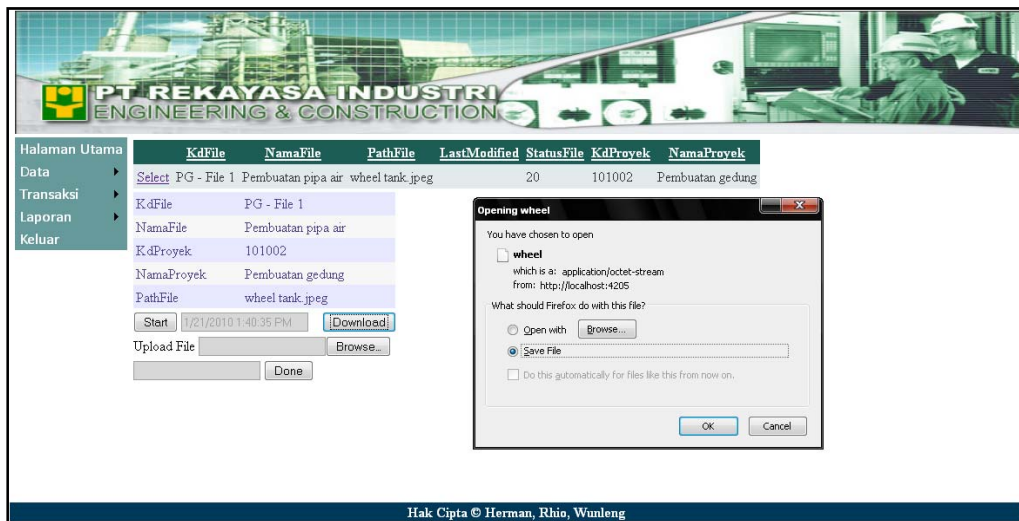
PT REKAYASA INDUSTRI
ENGINEERING & CONSTRUCTION

Halaman Utama
Data
Transaksi
Laporan
Keluar

| | KdFile | NamaFile | PathFile | LastModified | StatusFile | KdProyek | NamaProyek |
|---|---|---|---|---|---|---|---|
| Select | PG - File 1 | Pembuatan pipa air | wheel tank.jpeg | | 20 | 101002 | Pembuatan gedung |

| | |
|---|---|
| KdFile | PG - File 1 |
| NamaFile | Pembuatan pipa air |
| KdProyek | 101002 |
| NamaProyek | Pembuatan gedung |
| PathFile | wheel tank.jpeg |

Start 1/21/2010 1:40:35 PM Download
Upload File Browse...
Done

Opening wheel
You have chosen to open
wheel
which is a: application/octet-stream
from: http://localhost:4205
What should Firefox do with this file?
Open with Browse...
Save File
Do this automatically for files like this from now on.
OK Cancel

Hak Cipta © Herman, Rhio, Wunleng